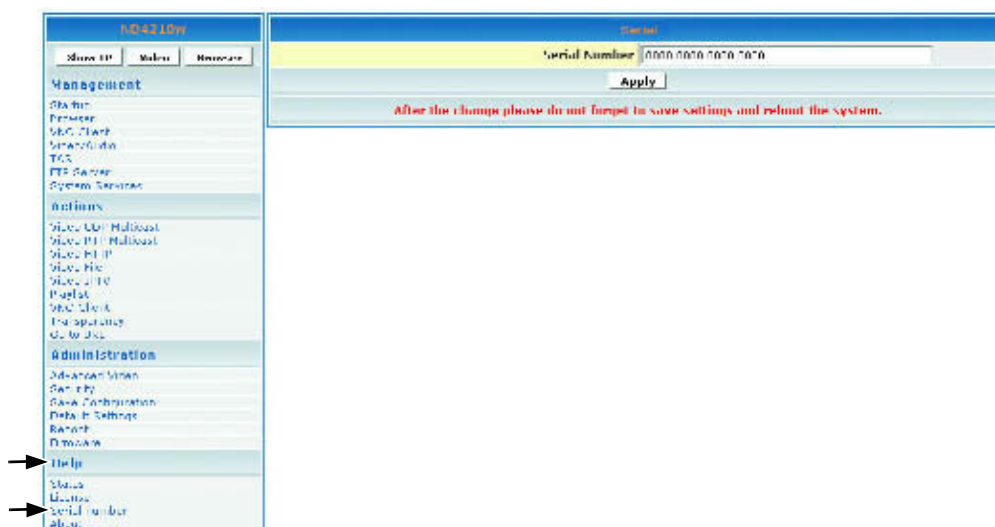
ND4210W

Show IP
Video
Browse

Management
Status
Browser
VNC Client
Video/Audio
TCS
FTP Server
System Services

Actions
Video UDP Multicast
Video RTP Multicast
Video HTTP
Video File
Video RTP
Playlist
VNC Client
Transparency
Go to URL

Administration
Advanced Video
Security
Save Configuration
Default Settings
Reboot
Firmware

Help
Status
License
Serial number
About

Serial
Serial Number 0000 0000 0000 0000
Apply
After the change please do not forget to save settings and reboot the system.